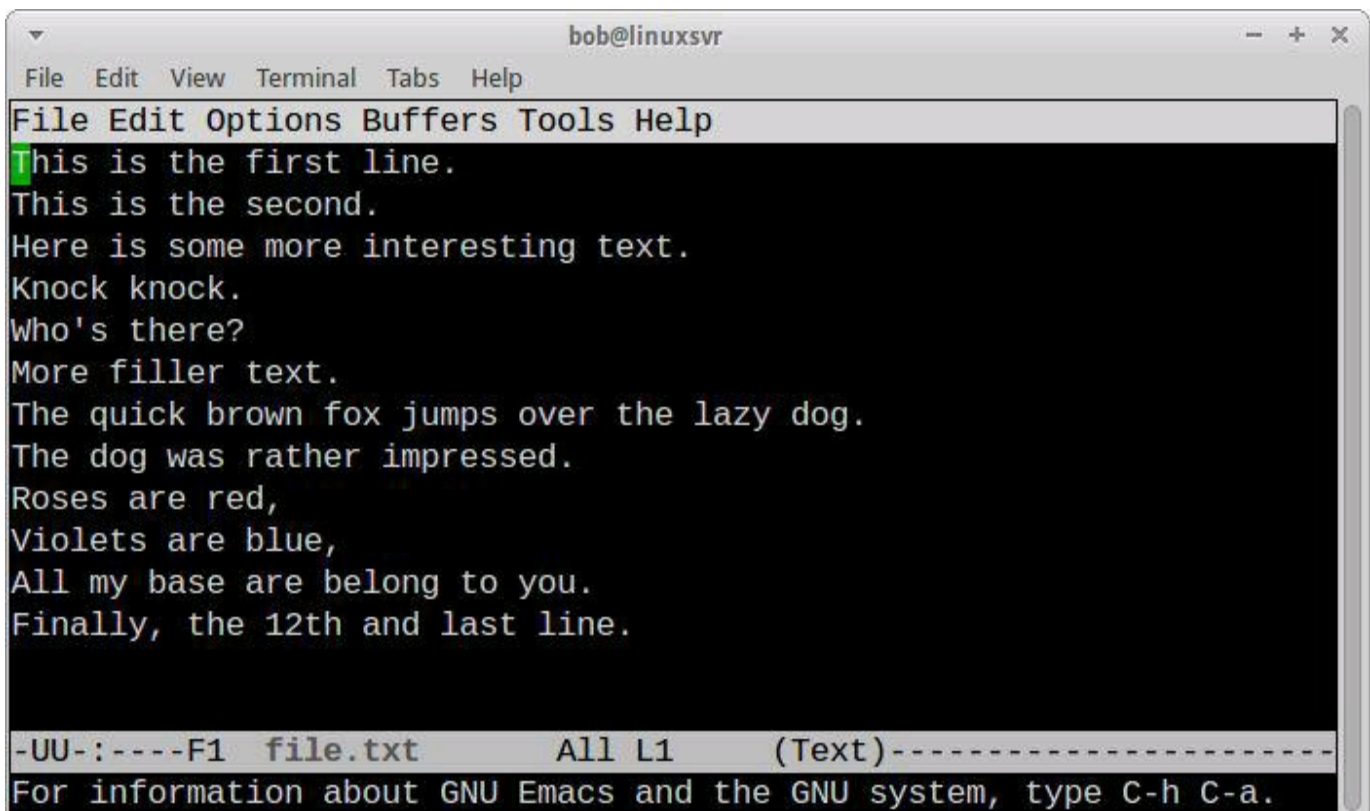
bob@linuxsvr
– + ×
File Edit View Terminal Tabs Help
File Edit Options Buffers Tools Help
This is the first line.
This is the second.
Here is some more interesting text.
Knock knock.
Who's there?
More filler text.
The quick brown fox jumps over the lazy dog.
The dog was rather impressed.
Roses are red,
Violets are blue,
All my base are belong to you.
Finally, the 12th and last line.

-UU-:----F1 file.txt All L1 (Text)------------------------
For information about GNU Emacs and the GNU system, type C-h C-a.